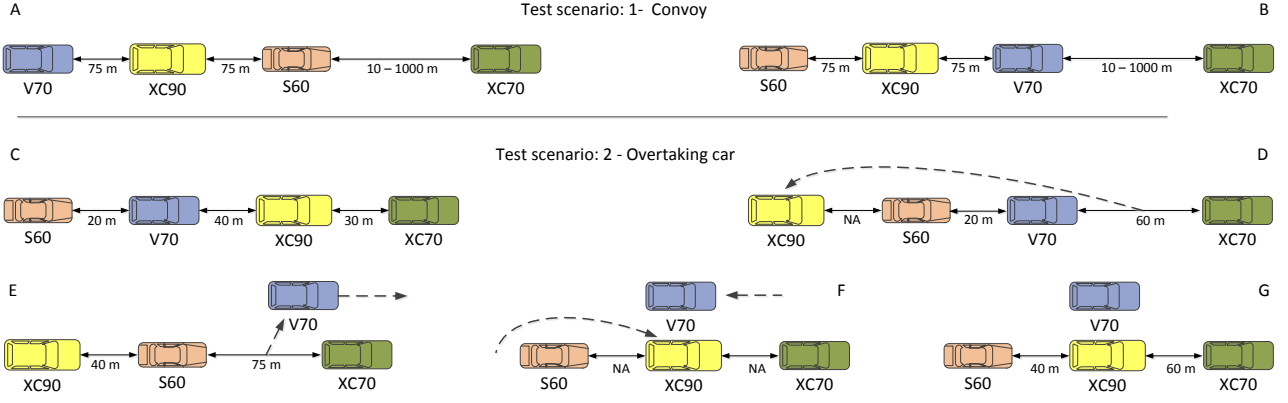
A

Test scenario: 1- Convoy

B

75 m 75 m 10 – 1000 m

V70 XC90 S60 XC70

75 m 75 m 10 – 1000 m

S60 XC90 V70 XC70

C

Test scenario: 2 - Overtaking car

D

20 m 40 m 30 m

S60 V70 XC90 XC70

NA 20 m 60 m

XC90 S60 V70 XC70

E

V70

40 m 75 m

XC90 S60 XC70

F

V70

NA NA

S60 XC90 XC70

G

V70

40 m 60 m

S60 XC90 XC70